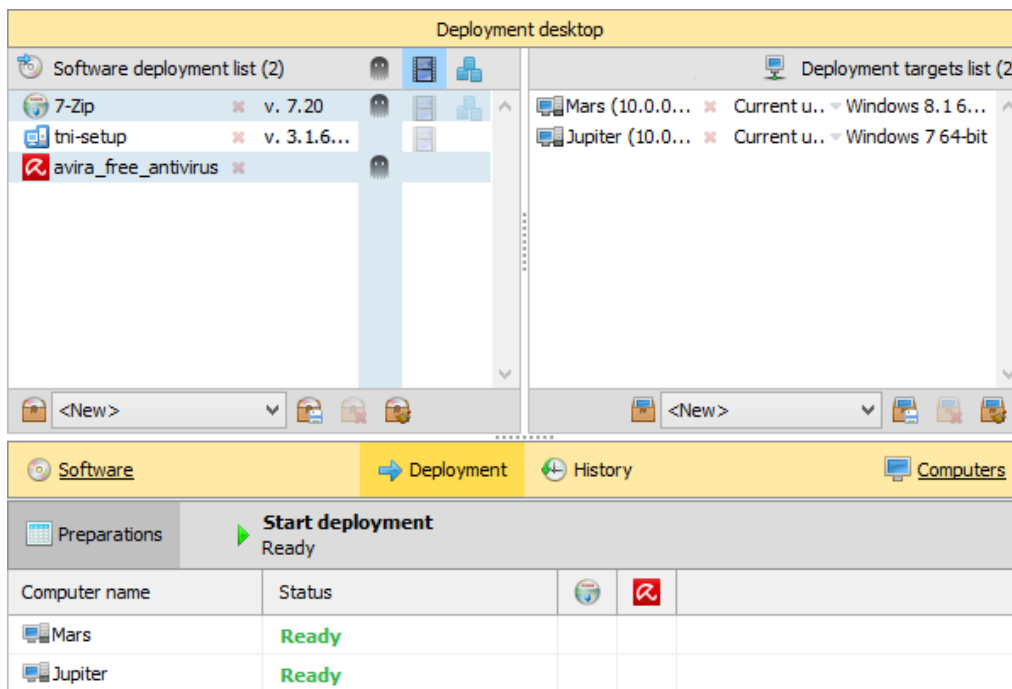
Deployment desktop

Software deployment list (2)

| | | |
|---|---|---|
| 7-Zip | ✖ | v. 7.20 |
| tni-setup | ✖ | v. 3.1.6... |
| avira_free_antivirus | ✖ | |

<New>

Deployment targets list (2

| | | | |
|---|---|---|---|
| Mars (10.0.0... | ✖ | Current u... | Windows 8.1 6... |
| Jupiter (10.0... | ✖ | Current u... | Windows 7 64-bit |

<New>

Software
Deployment
History
Computers

Preparations
Start deployment
Ready

| Computer name | Status | | |
|---|---|---|---|
| Mars | Ready | | |
| Jupiter | Ready | | |